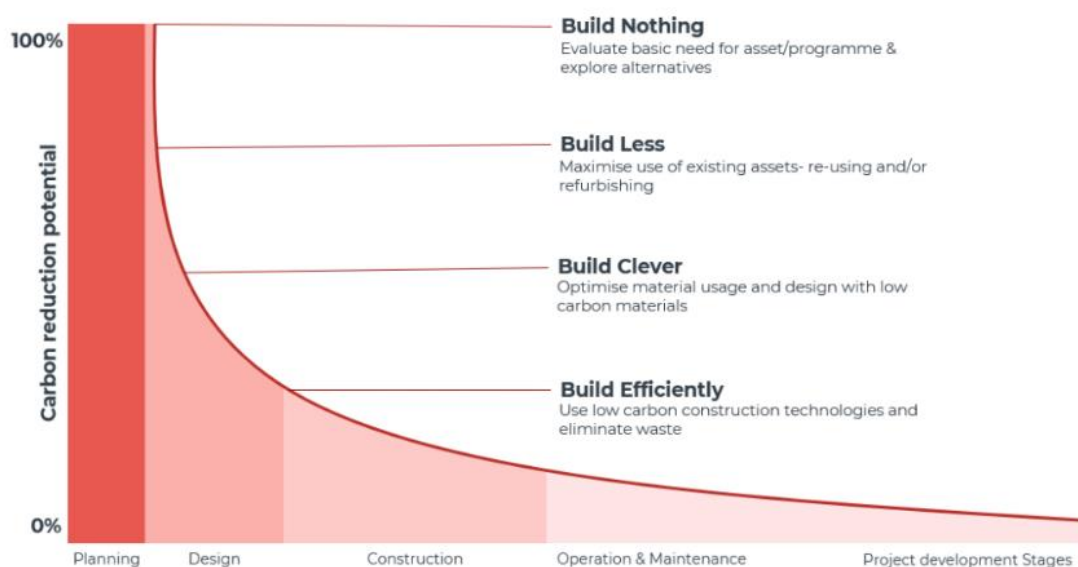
100%

Carbon reduction potential

0%

Build Nothing
Evaluate basic need for asset/programme & explore alternatives

Build Less
Maximise use of existing assets- re-using and/or refurbishing

Build Clever
Optimise material usage and design with low carbon materials

Build Efficiently
Use low carbon construction technologies and eliminate waste

Planning Design Construction Operation & Maintenance Project development Stages